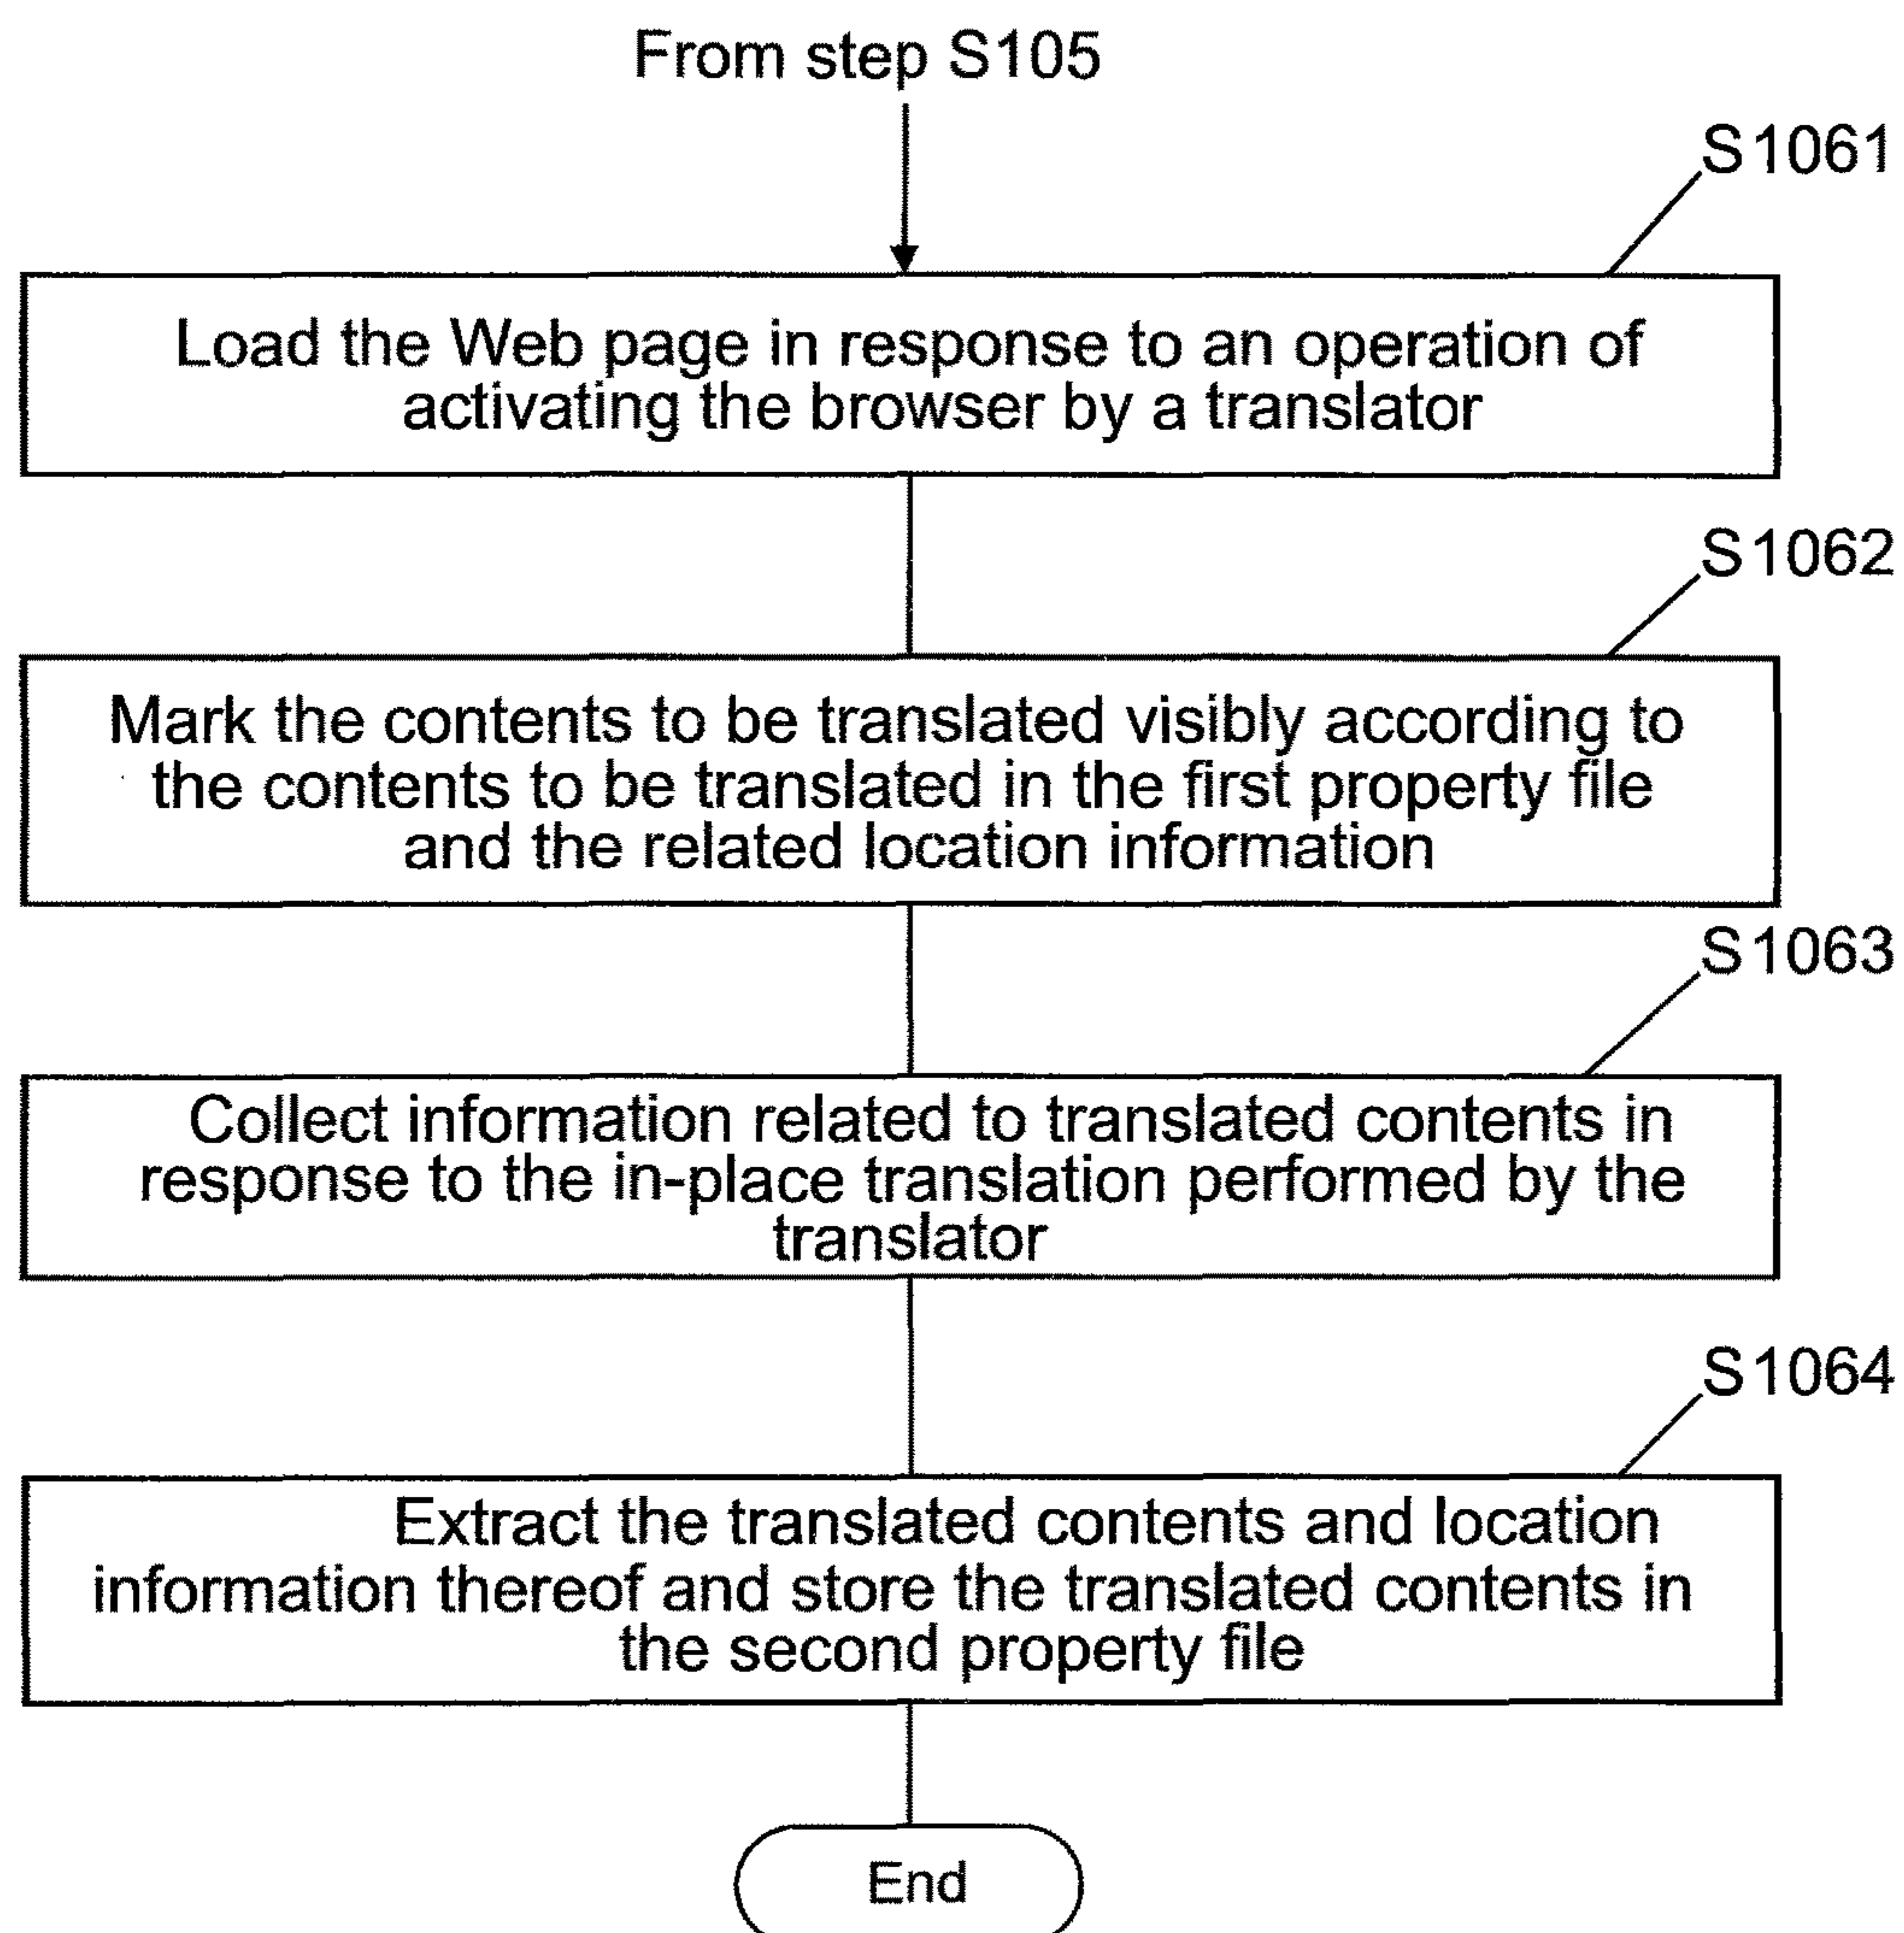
From step S105

S1061

Load the Web page in response to an operation of activating the browser by a translator

S1062

Mark the contents to be translated visibly according to the contents to be translated in the first property file and the related location information

S1063

Collect information related to translated contents in response to the in-place translation performed by the translator

S1064

Extract the translated contents and location information thereof and store the translated contents in the second property file

End